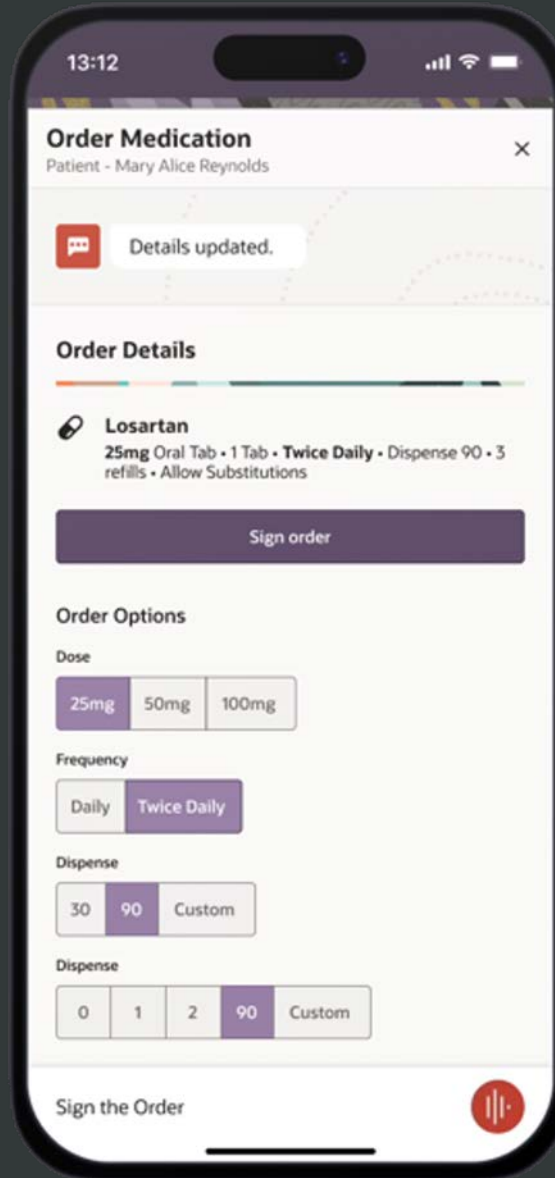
13:12

Order Medication
Patient - Mary Alice Reynolds

×

Details updated.

Order Details

Losartan
25mg Oral Tab • 1 Tab • Twice Daily • Dispense 90 • 3 refills • Allow Substitutions

Sign order

Order Options

Dose

25mg | 50mg | 100mg

Frequency

Daily | Twice Daily

Dispense

30 | 90 | Custom

Dispense

0 | 1 | 2 | 90 | Custom

Sign the Order